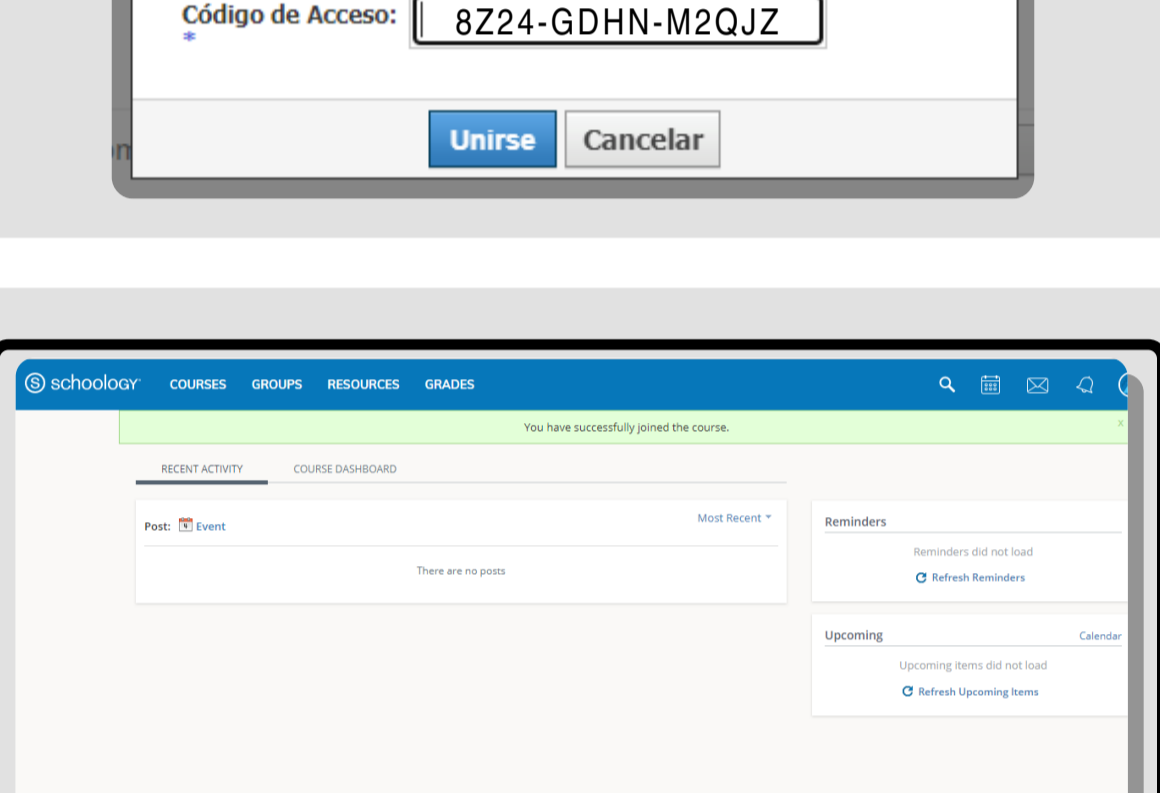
Código de Acceso: *
8Z24-GDHN-M2QJZ

Unirse Cancelar

schoology COURSES GROUPS RESOURCES GRADES

You have successfully joined the course.

RECENT ACTIVITY COURSE DASHBOARD

Post: Event
Most Recent

There are no posts

Reminders
Reminders did not load
Refresh Reminders

Upcoming Calendar
Upcoming items did not load
Refresh Upcoming Items